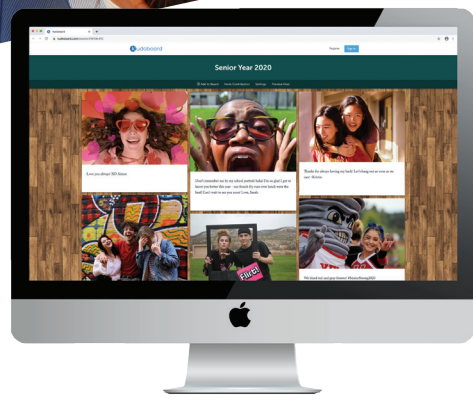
Kudoboard

Register Sign in

Senior Year 2020

Add to Board Invite Contributors Send Up Personal Note

Love you always XO Alexis

Don't remember me by my school portrait haha I'm so glad I got to know you better this year - we should try out your band even the band! Can't wait to see you soon! Love, Sarah

Thanks for always having my back! Let's hang out as soon as we can ~Kristin

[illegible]